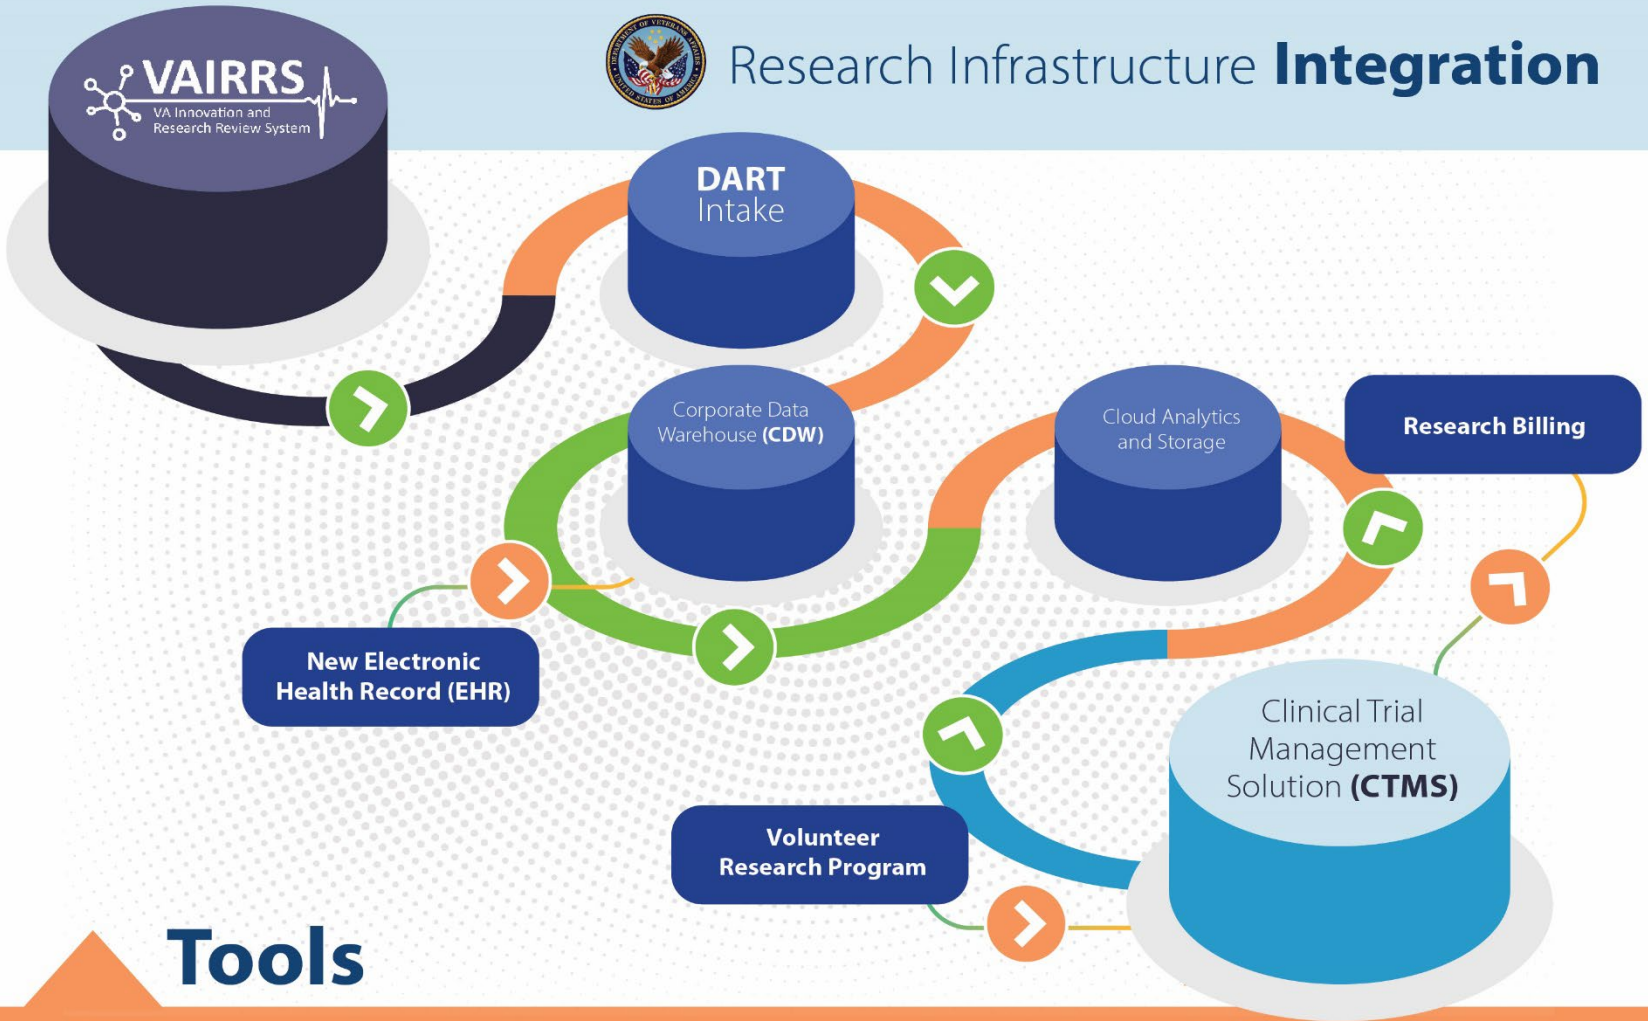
VAIRRS
VA Innovation and Research Review System

Research Infrastructure Integration

DART Intake

Corporate Data Warehouse (CDW)

Cloud Analytics and Storage

Research Billing

New Electronic Health Record (EHR)

Clinical Trial Management Solution (CTMS)

Volunteer Research Program

Tools